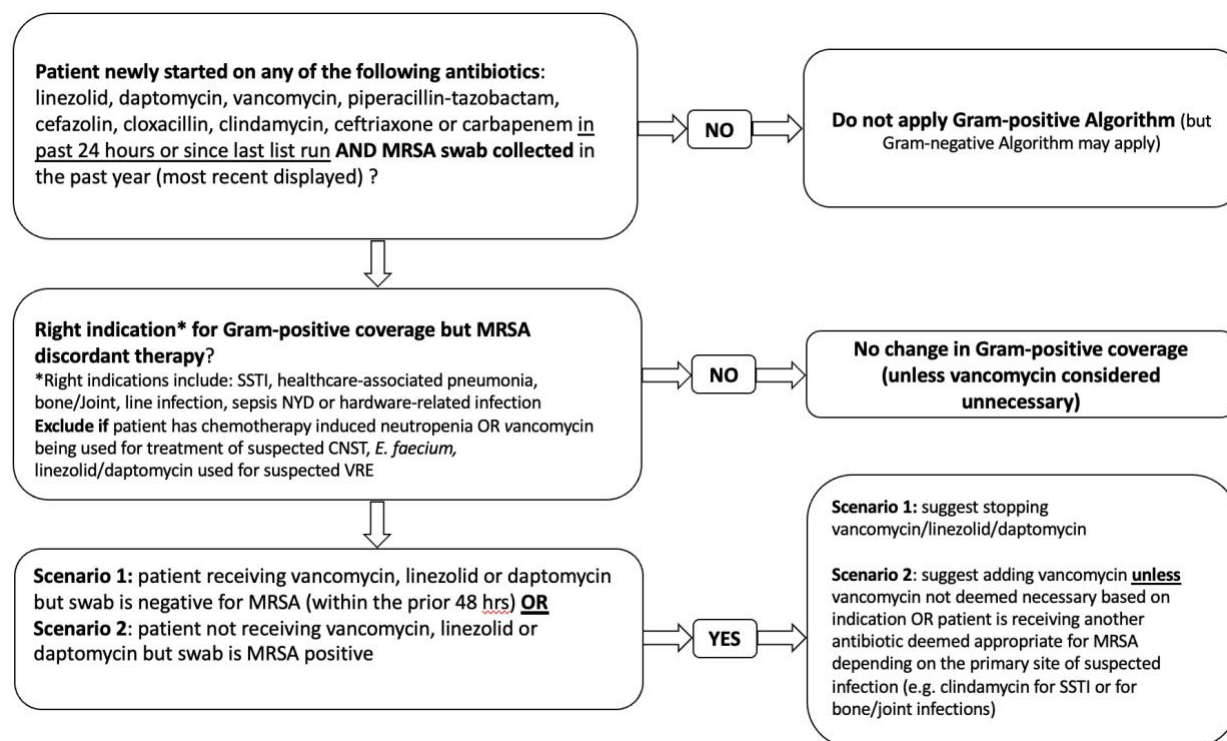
**Patient newly started on any of the following antibiotics**: linezolid, daptomycin, vancomycin, piperacillin-tazobactam, cefazolin, cloxacillin, clindamycin, ceftriaxone or carbapenem in past 24 hours or since last list run **AND MRSA swab collected** in the past year (most recent displayed) ?

NO

**Do not apply Gram-positive Algorithm** (but Gram-negative Algorithm may apply)

**Right indication\* for Gram-positive coverage but MRSA discordant therapy**?
\*Right indications include: SSTI, healthcare-associated pneumonia, bone/Joint, line infection, sepsis NYD or hardware-related infection
**Exclude if** patient has chemotherapy induced neutropenia OR vancomycin being used for treatment of suspected CNST, *E. faecium,* linezolid/daptomycin used for suspected VRE

NO

**No change in Gram-positive coverage (unless vancomycin considered unnecessary)**

**Scenario 1:** patient receiving vancomycin, linezolid or daptomycin but swab is negative for MRSA (within the prior 48 hrs) **OR**
**Scenario 2**: patient not receiving vancomycin, linezolid or daptomycin but swab is MRSA positive

YES

**Scenario 1:** suggest stopping vancomycin/linezolid/daptomycin

**Scenario 2**: suggest adding vancomycin **unless** vancomycin not deemed necessary based on indication OR patient is receiving another antibiotic deemed appropriate for MRSA depending on the primary site of suspected infection (e.g. clindamycin for SSTI or for bone/joint infections)